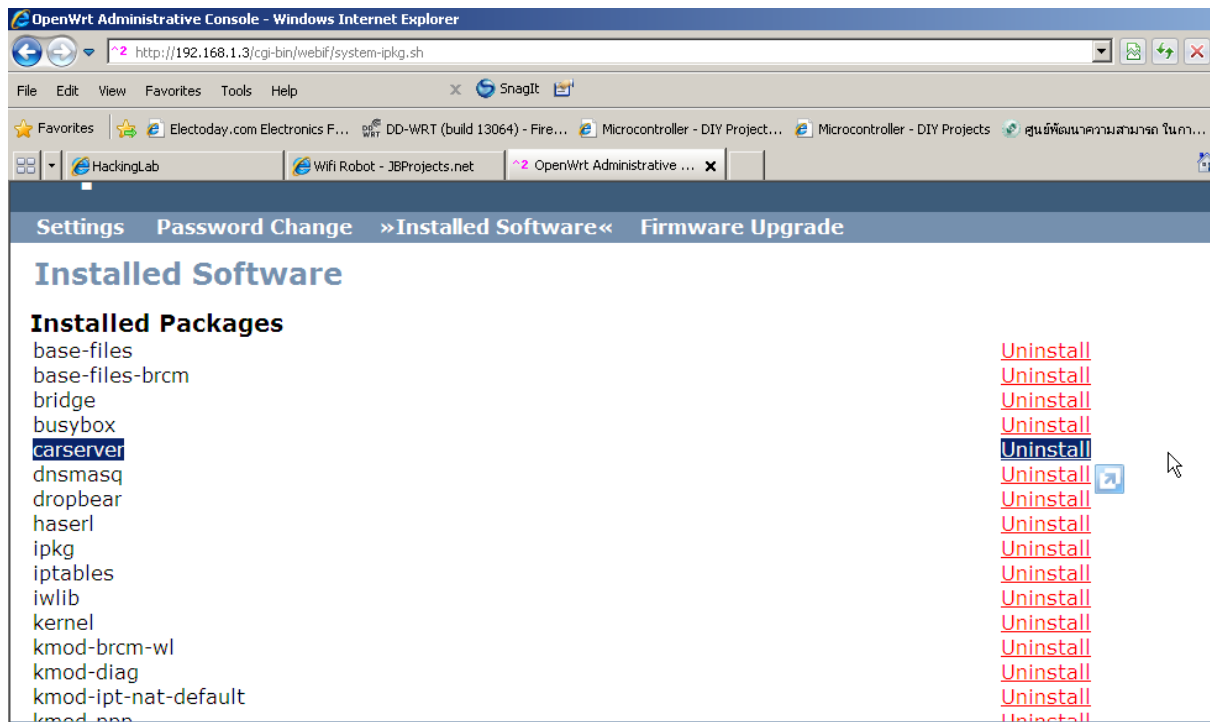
OpenWrt Administrative Console - Windows Internet Explorer

http://192.168.1.3/cgi-bin/webif/system-ipkg.sh

File Edit View Favorites Tools Help

SnagIt

Favorites | Electoday.com Electronics F... | DD-WRT (build 13064) - Fire... | Microcontroller - DIY Project... | Microcontroller - DIY Projects | ศูนย์พัฒนาความสามารถ ในกา...

HackingLab | Wifi Robot - JBProjects.net | OpenWrt Administrative ...

Settings Password Change »Installed Software« Firmware Upgrade

Installed Software

Installed Packages

| | |
|---|---|
| base-files | Uninstall |
| base-files-brcm | Uninstall |
| bridge | Uninstall |
| busybox | Uninstall |
| carserver | Uninstall |
| dnsmasq | Uninstall |
| dropbear | Uninstall |
| haserl | Uninstall |
| ipkg | Uninstall |
| iptables | Uninstall |
| iwlib | Uninstall |
| kernel | Uninstall |
| kmod-brcm-wl | Uninstall |
| kmod-diag | Uninstall |
| kmod-ipt-nat-default | Uninstall |
| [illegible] | Uninstall |